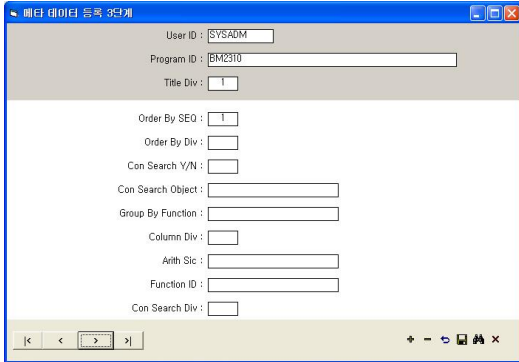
메타 데이터 등록 3단계

User ID : SYSADM

Program ID : BM2310

Title Div : 1

Order By SEQ : 1

Order By Div :

Con Search Y/N :

Con Search Object :

Group By Function :

Column Div :

Arith Sic :

Function ID :

Con Search Div :

|< < > >|